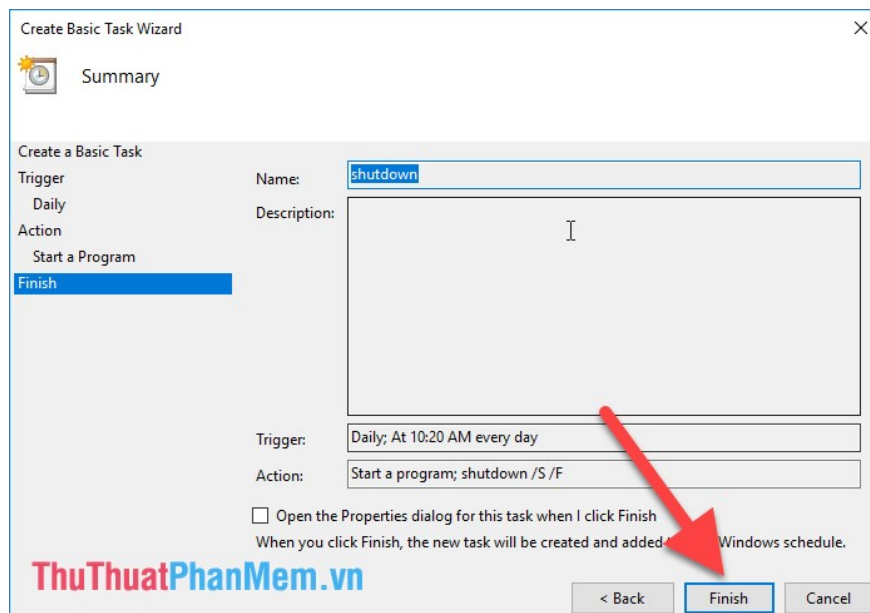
Create Basic Task Wizard

Summary

Create a Basic Task
Trigger
Daily
Action
Start a Program
Finish

Name: shutdown

Description:

Trigger: Daily; At 10:20 AM every day

Action: Start a program; shutdown /S /F

Open the Properties dialog for this task when I click Finish

When you click Finish, the new task will be created and added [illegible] Windows schedule.

ThuThuatPhanMem.vn

< Back
Finish
Cancel